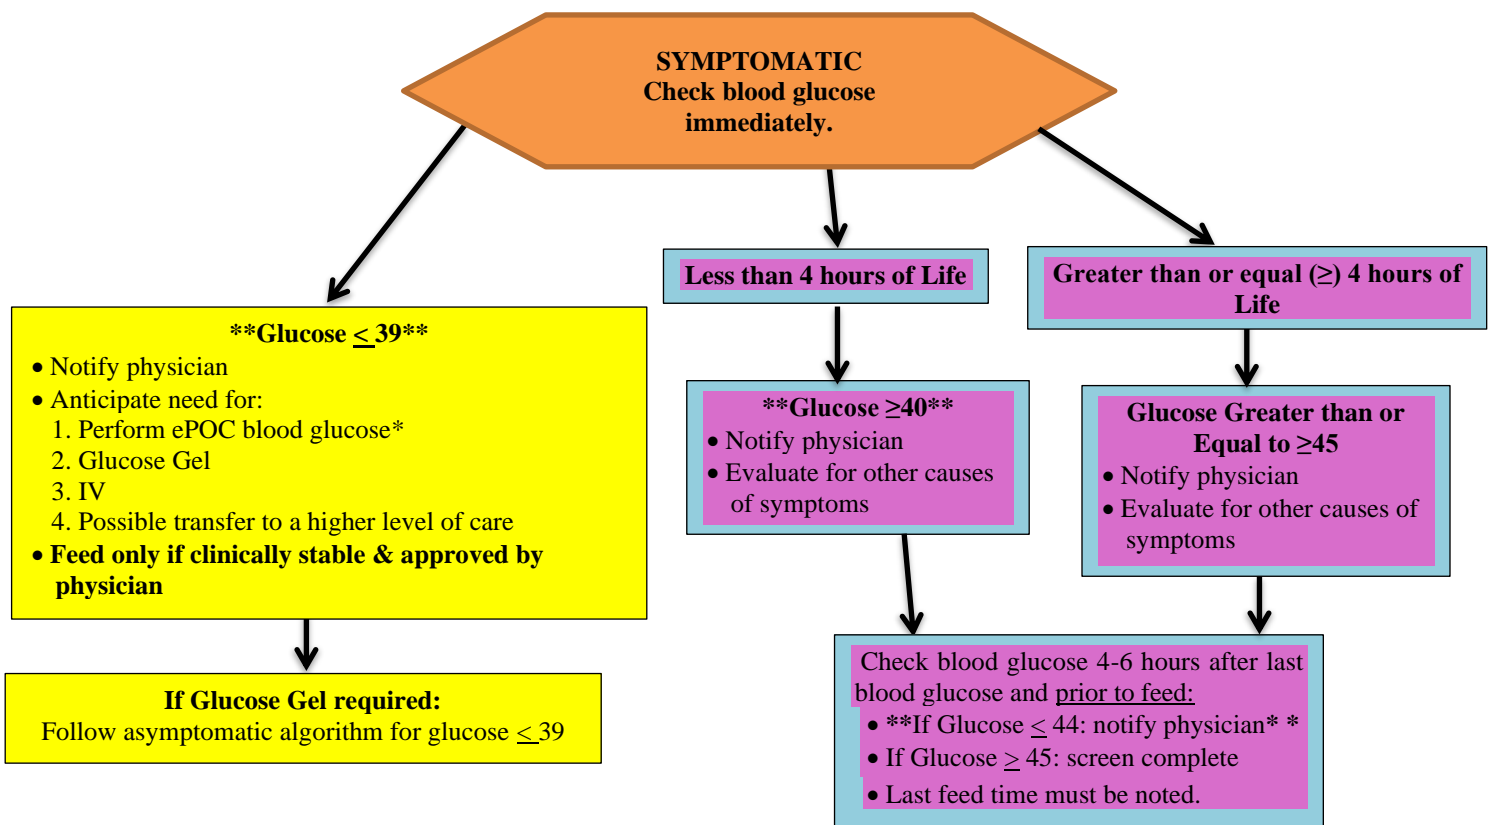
SYMPTOMATIC
Check blood glucose immediately.

**Glucose $\leq$ 39**
• Notify physician
• Anticipate need for:
1. Perform ePOC blood glucose*
2. Glucose Gel
3. IV
4. Possible transfer to a higher level of care
• Feed only if clinically stable & approved by physician

If Glucose Gel required:
Follow asymptomatic algorithm for glucose $\leq$ 39

Less than 4 hours of Life

**Glucose $\geq$40**
• Notify physician
• Evaluate for other causes of symptoms

Greater than or equal ($\geq$) 4 hours of Life

Glucose Greater than or Equal to $\geq$45
• Notify physician
• Evaluate for other causes of symptoms

Check blood glucose 4-6 hours after last blood glucose and prior to feed:
• **If Glucose $\leq$ 44: notify physician* *
• If Glucose $\geq$ 45: screen complete
• Last feed time must be noted.